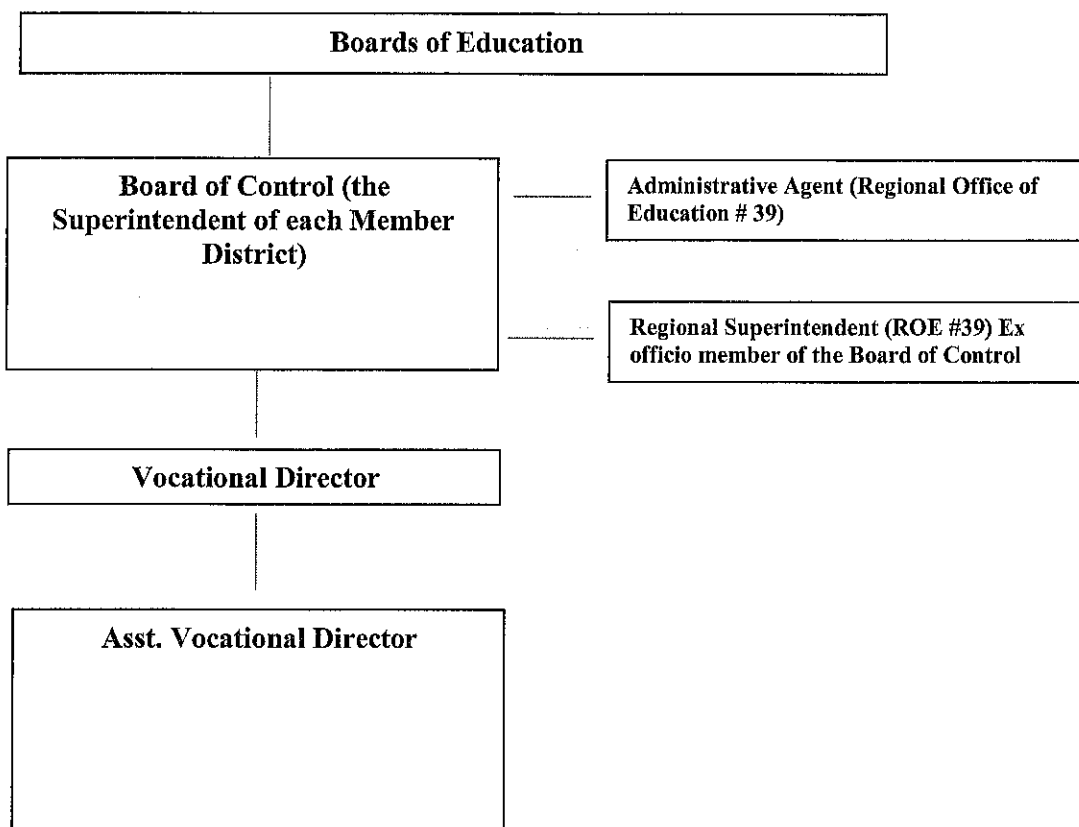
Boards of Education

Board of Control (the Superintendent of each Member District)

Administrative Agent (Regional Office of Education # 39)

Regional Superintendent (ROE #39) Ex officio member of the Board of Control

Vocational Director

Asst. Vocational Director